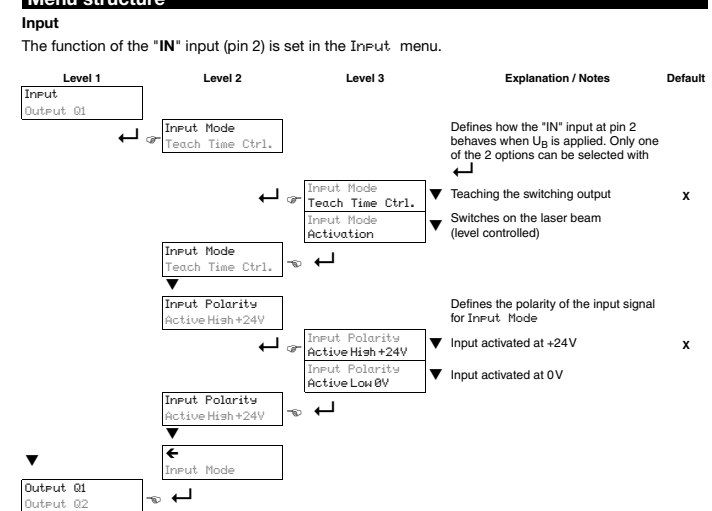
Menu structure

Input

The function of the "IN" input (pin 2) is set in the Input menu.

Level 1 | Level 2 | Level 3 | Explanation / Notes | Default

Input
Output Q1

Input Mode
Teach Time Ctrl.

Defines how the "IN" input at pin 2 behaves when $U_B$ is applied. Only one of the 2 options can be selected with ↵

Input Mode
Teach Time Ctrl.

▼ Teaching the switching output x

Input Mode
Activation

▼ Switches on the laser beam (level controlled)

Input Mode
Teach Time Ctrl.

▼

Input Polarity
Active High +24V

Defines the polarity of the input signal for Input Mode

Input Polarity
Active High +24V

▼ Input activated at +24V x

Input Polarity
Active Low 0V

▼ Input activated at 0V

Input Polarity
Active High +24V

▼

←
Input Mode

▼

Output Q1
Output Q2